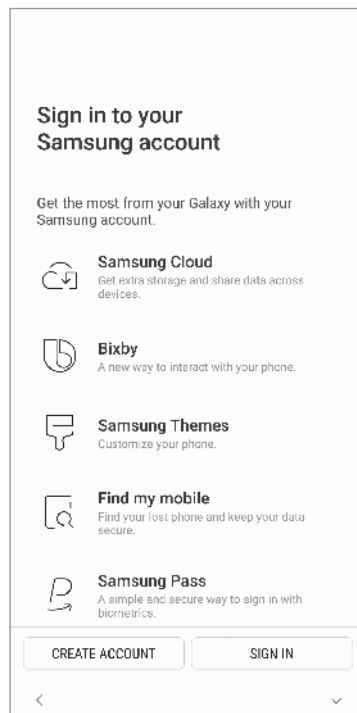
Sign in to your Samsung account

Get the most from your Galaxy with your Samsung account.

Samsung Cloud
Get extra storage and share data across devices.

Bixby
A new way to interact with your phone.

Samsung Themes
Customize your phone.

Find my mobile
Find your lost phone and keep your data secure.

Samsung Pass
A simple and secure way to sign in with biometrics.

CREATE ACCOUNT

SIGN IN